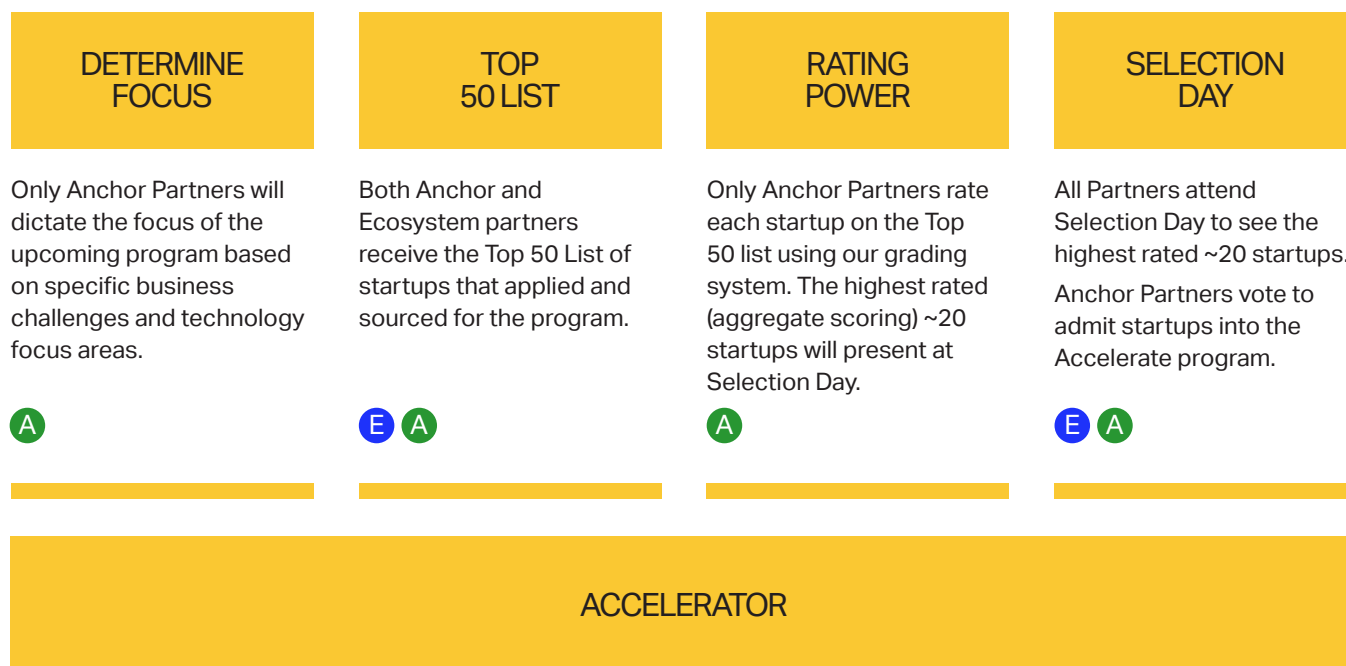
DETERMINE FOCUS

Only Anchor Partners will dictate the focus of the upcoming program based on specific business challenges and technology focus areas.

A

TOP 50 LIST

Both Anchor and Ecosystem partners receive the Top 50 List of startups that applied and sourced for the program.

E A

RATING POWER

Only Anchor Partners rate each startup on the Top 50 list using our grading system. The highest rated (aggregate scoring) ~20 startups will present at Selection Day.

A

SELECTION DAY

All Partners attend Selection Day to see the highest rated ~20 startups.

Anchor Partners vote to admit startups into the Accelerate program.

E A

ACCELERATOR